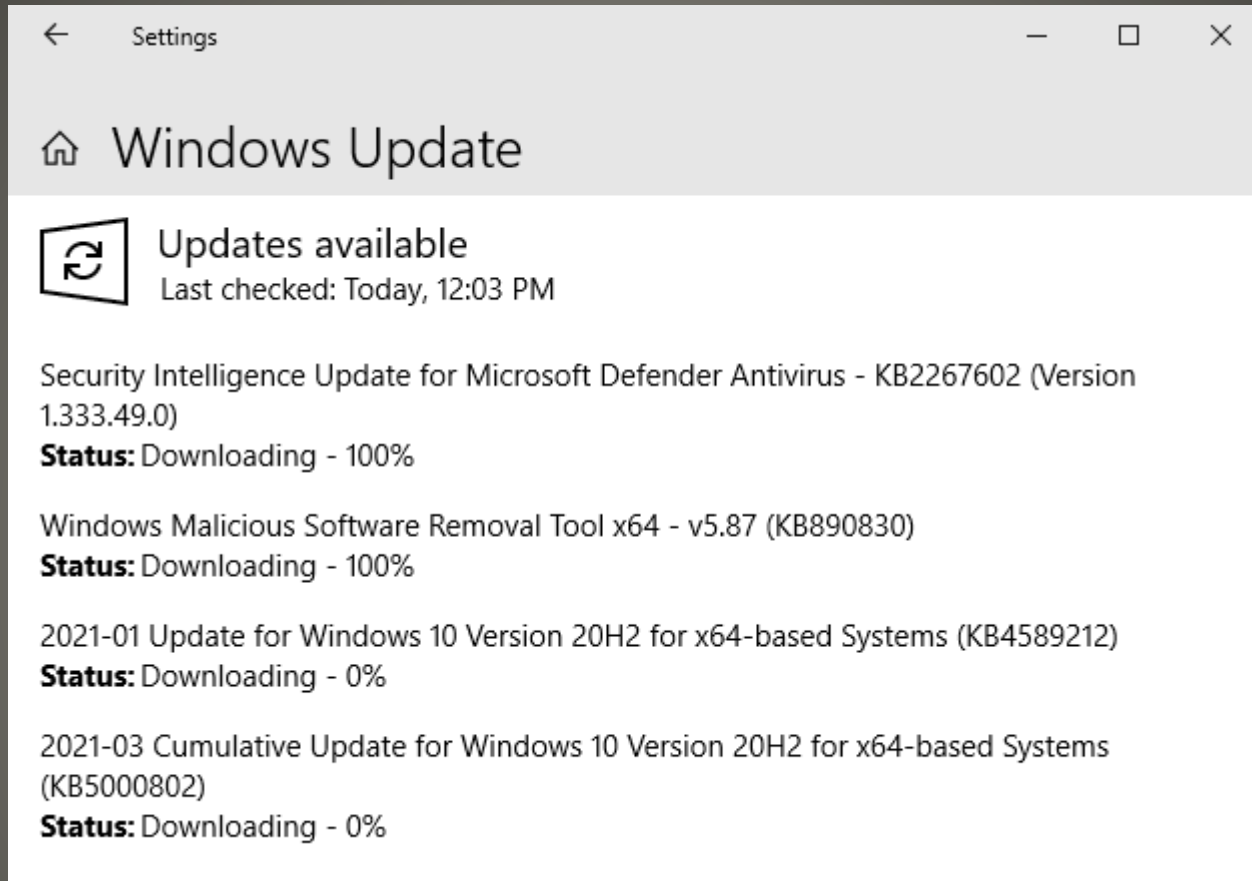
Settings

Windows Update

Updates available
Last checked: Today, 12:03 PM

Security Intelligence Update for Microsoft Defender Antivirus - KB2267602 (Version 1.333.49.0)
**Status:** Downloading - 100%

Windows Malicious Software Removal Tool x64 - v5.87 (KB890830)
**Status:** Downloading - 100%

2021-01 Update for Windows 10 Version 20H2 for x64-based Systems (KB4589212)
**Status:** Downloading - 0%

2021-03 Cumulative Update for Windows 10 Version 20H2 for x64-based Systems (KB5000802)
**Status:** Downloading - 0%